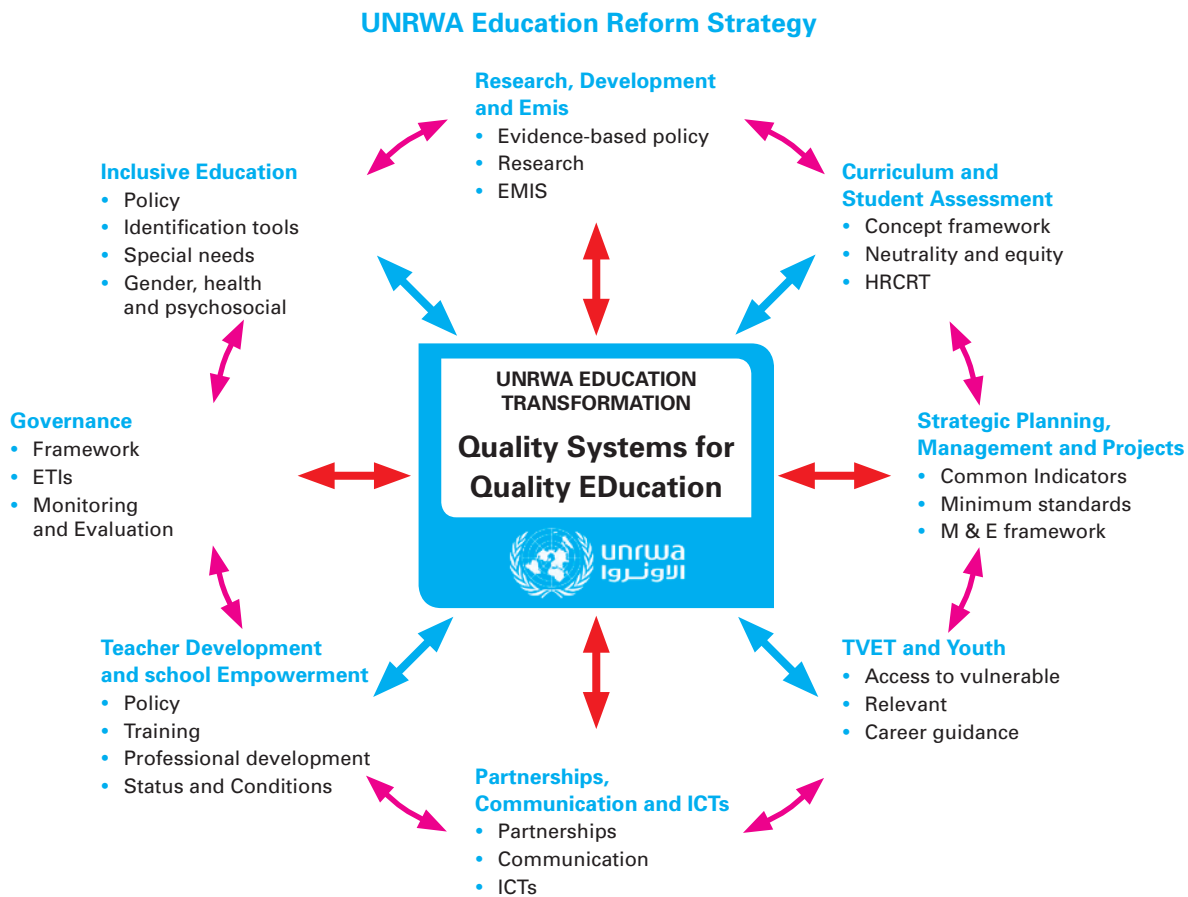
UNRWA Education Reform Strategy

Research, Development and Emis
• Evidence-based policy
• Research
• EMIS

Inclusive Education
• Policy
• Identification tools
• Special needs
• Gender, health and psychosocial

Curriculum and Student Assessment
• Concept framework
• Neutrality and equity
• HRCRT

UNRWA EDUCATION TRANSFORMATION
Quality Systems for Quality EDucation
unrwa
الاونروا

Governance
• Framework
• ETIs
• Monitoring and Evaluation

Strategic Planning, Management and Projects
• Common Indicators
• Minimum standards
• M & E framework

Teacher Development and school Empowerment
• Policy
• Training
• Professional development
• Status and Conditions

TVET and Youth
• Access to vulnerable
• Relevant
• Career guidance

Partnerships, Communication and ICTs
• Partnerships
• Communication
• ICTs